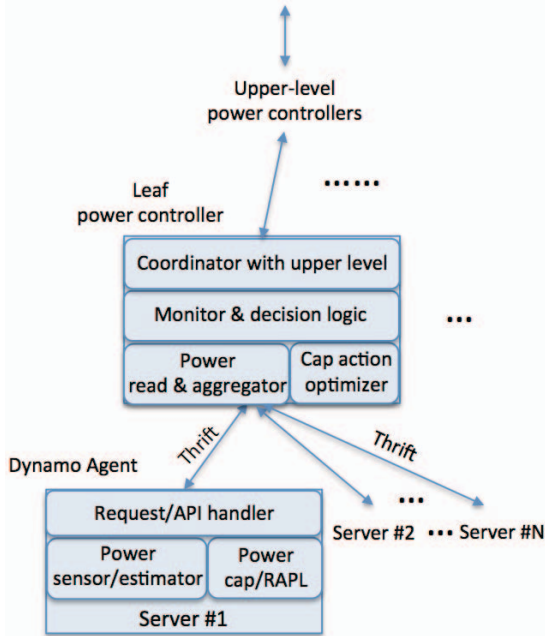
Upper-level power controllers

Leaf power controller

......

Coordinator with upper level

Monitor & decision logic

...

Power read & aggregator

Cap action optimizer

Thrift

Thrift

Dynamo Agent

Request/API handler

...

Server #2 ••• Server #N

Power sensor/estimator

Power cap/RAPL

Server #1